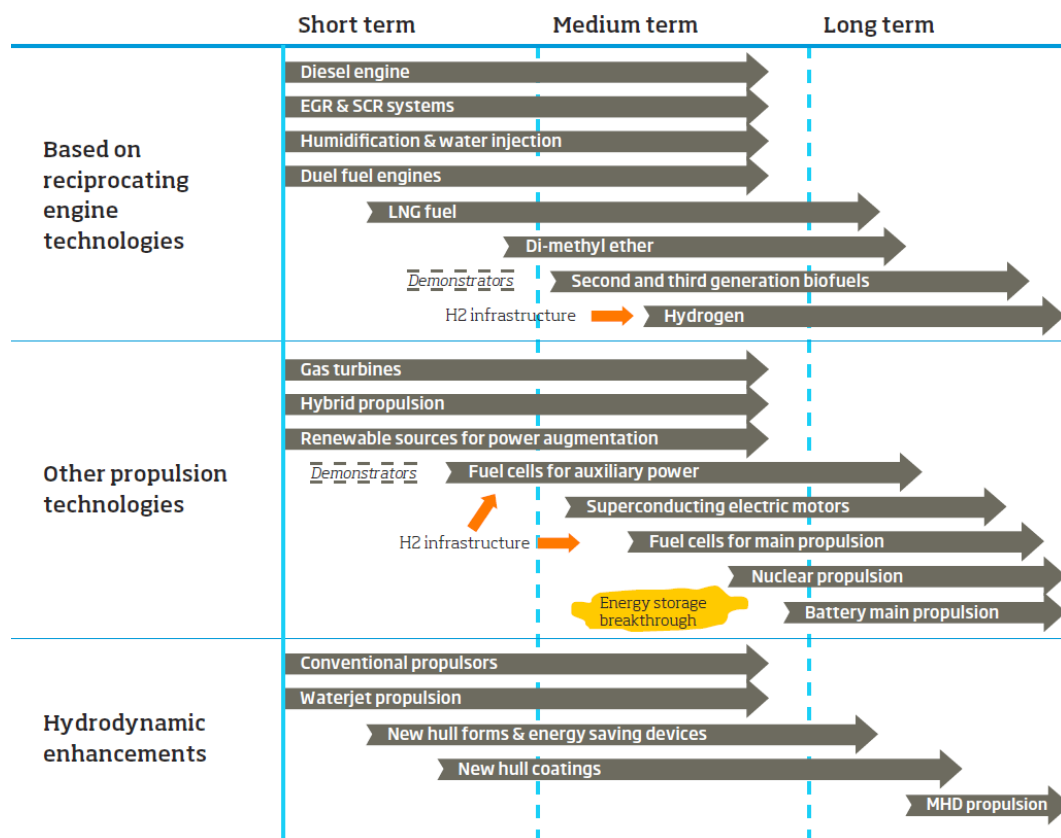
Short term | Medium term | Long term

Based on reciprocating engine technologies

Diesel engine
EGR & SCR systems
Humidification & water injection
Duel fuel engines
LNG fuel
Di-methyl ether
Demonstrators
Second and third generation biofuels
H2 infrastructure
Hydrogen

Other propulsion technologies

Gas turbines
Hybrid propulsion
Renewable sources for power augmentation
Demonstrators
Fuel cells for auxiliary power
Superconducting electric motors
H2 infrastructure
Fuel cells for main propulsion
Nuclear propulsion
Energy storage breakthrough
Battery main propulsion

Hydrodynamic enhancements

Conventional propulsors
Waterjet propulsion
New hull forms & energy saving devices
New hull coatings
MHD propulsion